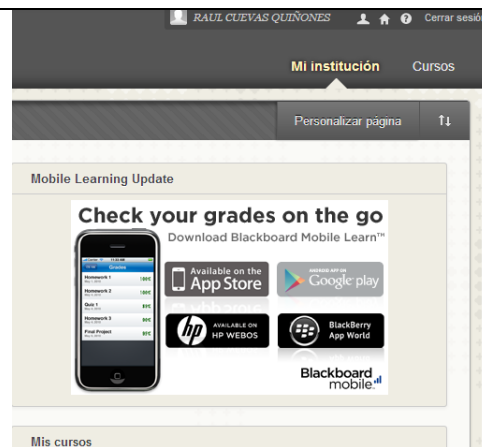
RAUL CUEVAS QUIÑONES Cerrar sesió

Mi institución Cursos

Personalizar página

Mobile Learning Update

Check your grades on the go

Download Blackboard Mobile Learn™

Grades

Homework 1 100
Homework 2 100
Quiz 1 87
Homework 3 90
Final Project 97

Available on the App Store

ANDROID APP ON Google play

AVAILABLE ON HP WEBOS

BlackBerry App World

Blackboard mobile

Mis cursos